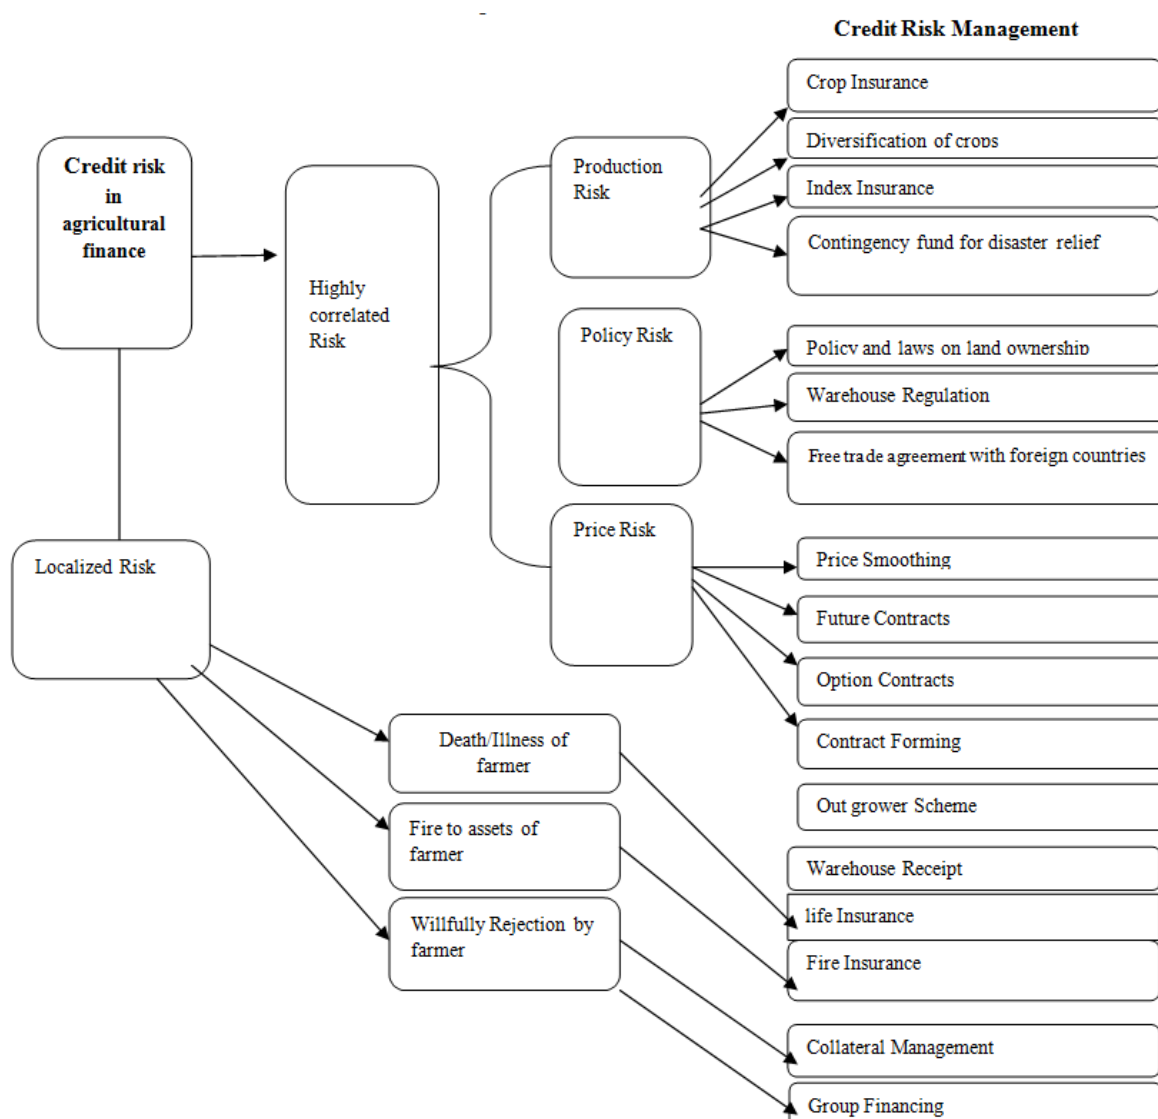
Credit Risk Management

Credit risk in agricultural finance

Highly correlated Risk

Production Risk

Crop Insurance

Diversification of crops

Index Insurance

Contingency fund for disaster relief

Policy Risk

Policy and laws on land ownership

Warehouse Regulation

Free trade agreement with foreign countries

Price Risk

Price Smoothing

Future Contracts

Option Contracts

Contract Forming

Out grower Scheme

Warehouse Receipt

Localized Risk

Death/Illness of farmer

Fire to assets of farmer

Willfully Rejection by farmer

life Insurance

Fire Insurance

Collateral Management

Group Financing